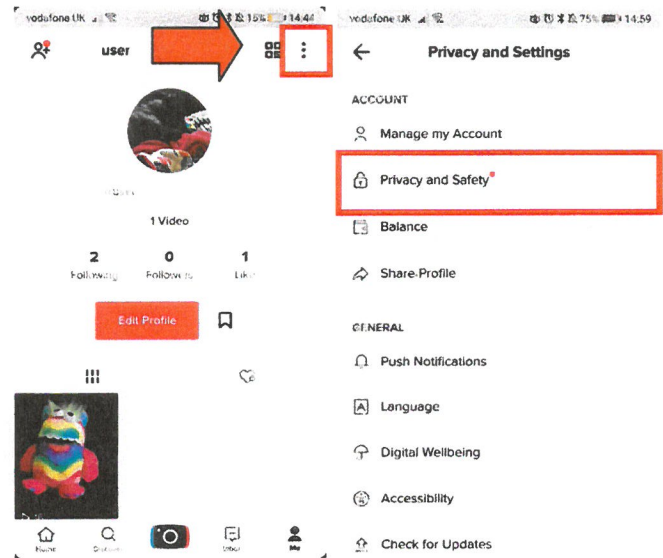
vodafone UK 15% 14:44

user

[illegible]

1 Video

2 Following

0 Followers

1 Likes

Edit Profile

Home Discover Inbox Me

vodafone UK 75% 14:59

Privacy and Settings

ACCOUNT

Manage my Account

Privacy and Safety

Balance

Share Profile

GENERAL

Push Notifications

Language

Digital Wellbeing

Accessibility

Check for Updates